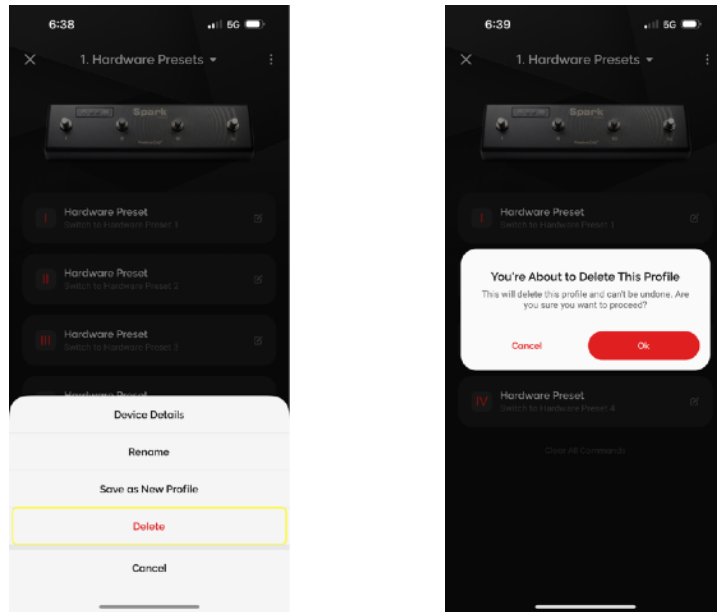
6:38 5G

1. Hardware Presets

Spark

I Hardware Preset
Switch to Hardware Preset 1

II Hardware Preset
Switch to Hardware Preset 2

III Hardware Preset
Switch to Hardware Preset 3

Hardware Preset

Device Details

Rename

Save as New Profile

Delete

Cancel

6:39 5G

1. Hardware Presets

Spark

I Hardware Preset
Switch to Hardware Preset 1

You're About to Delete This Profile

This will delete this profile and can't be undone. Are you sure you want to proceed?

Cancel

Ok

IV Hardware Preset
Switch to Hardware Preset 4

Clear All Commands